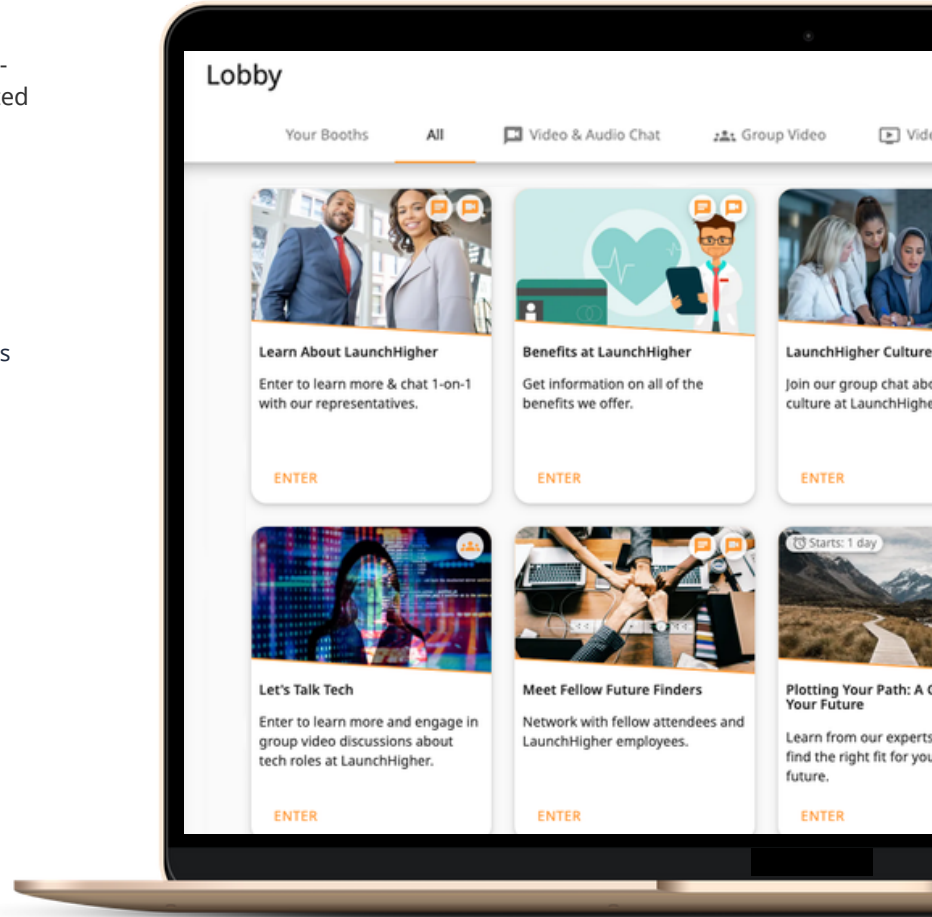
-
ed

s

Lobby

Your Booths
All
Video & Audio Chat
Group Video
Vide

Learn About LaunchHigher
Enter to learn more & chat 1-on-1 with our representatives.
ENTER

Benefits at LaunchHigher
Get information on all of the benefits we offer.
ENTER

LaunchHigher Culture
Join our group chat abo culture at LaunchHighe
ENTER

Let's Talk Tech
Enter to learn more and engage in group video discussions about tech roles at LaunchHigher.
ENTER

Meet Fellow Future Finders
Network with fellow attendees and LaunchHigher employees.
ENTER

Starts: 1 day
Plotting Your Path: A C Your Future
Learn from our experts find the right fit for you future.
ENTER